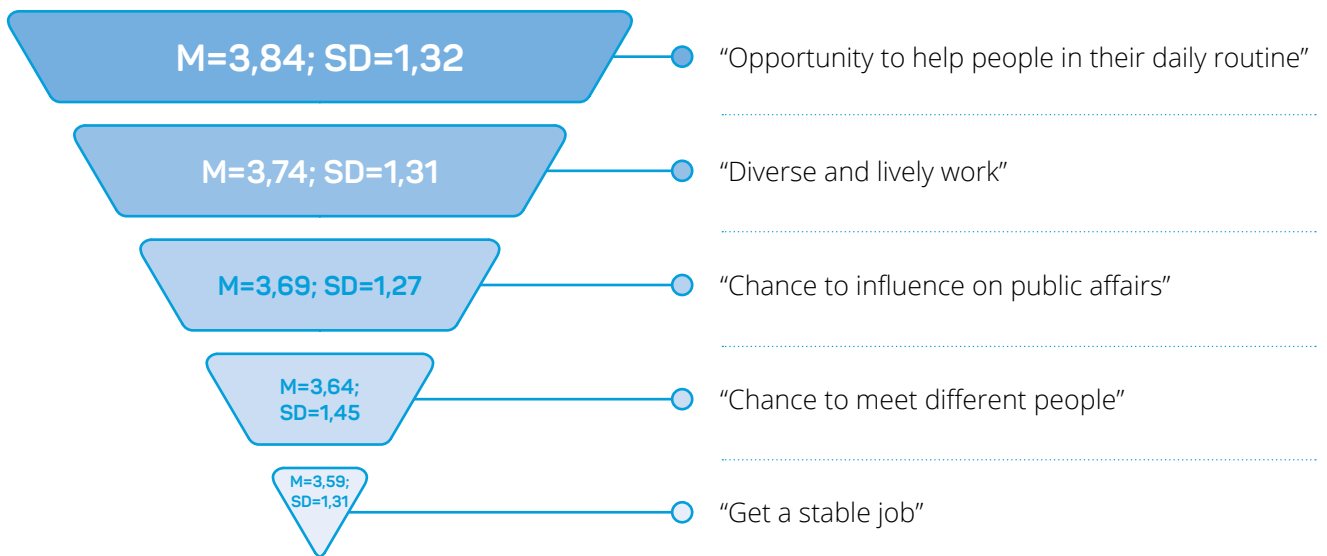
M=3,84; SD=1,32

“Opportunity to help people in their daily routine”

M=3,74; SD=1,31

“Diverse and lively work”

M=3,69; SD=1,27

“Chance to influence on public affairs”

M=3,64; SD=1,45

“Chance to meet different people”

M=3,59; SD=1,31

“Get a stable job”